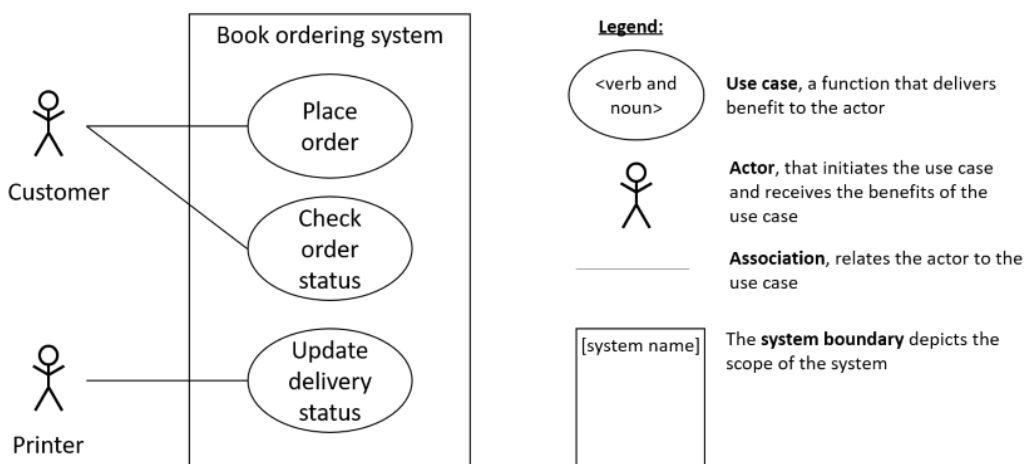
Customer

Printer

Book ordering system

Place order

Check order status

Update delivery status

Legend:

<verb and noun>

**Use case**, a function that delivers benefit to the actor

**Actor**, that initiates the use case and receives the benefits of the use case

**Association**, relates the actor to the use case

[system name]

The **system boundary** depicts the scope of the system